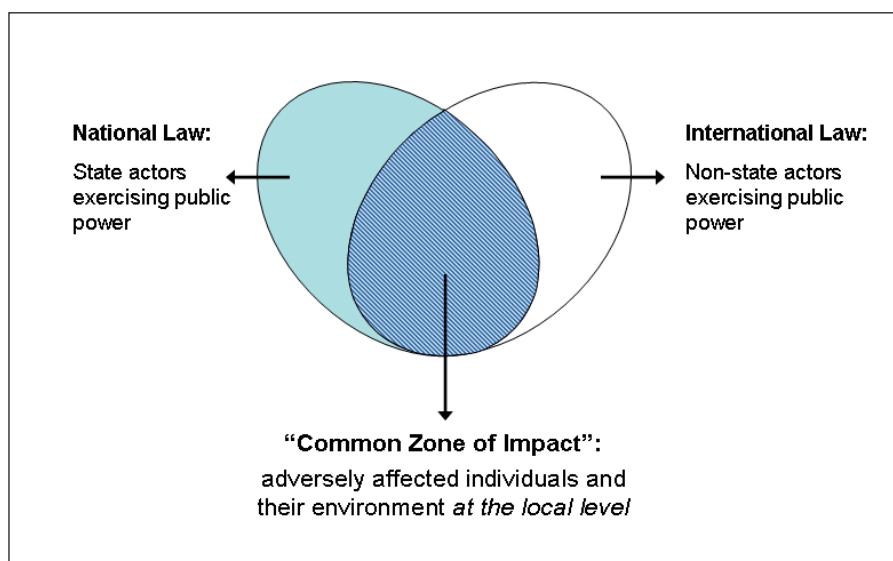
National Law:

State actors exercising public power

International Law:

Non-state actors exercising public power

“Common Zone of Impact”:

adversely affected individuals and their environment at the local level